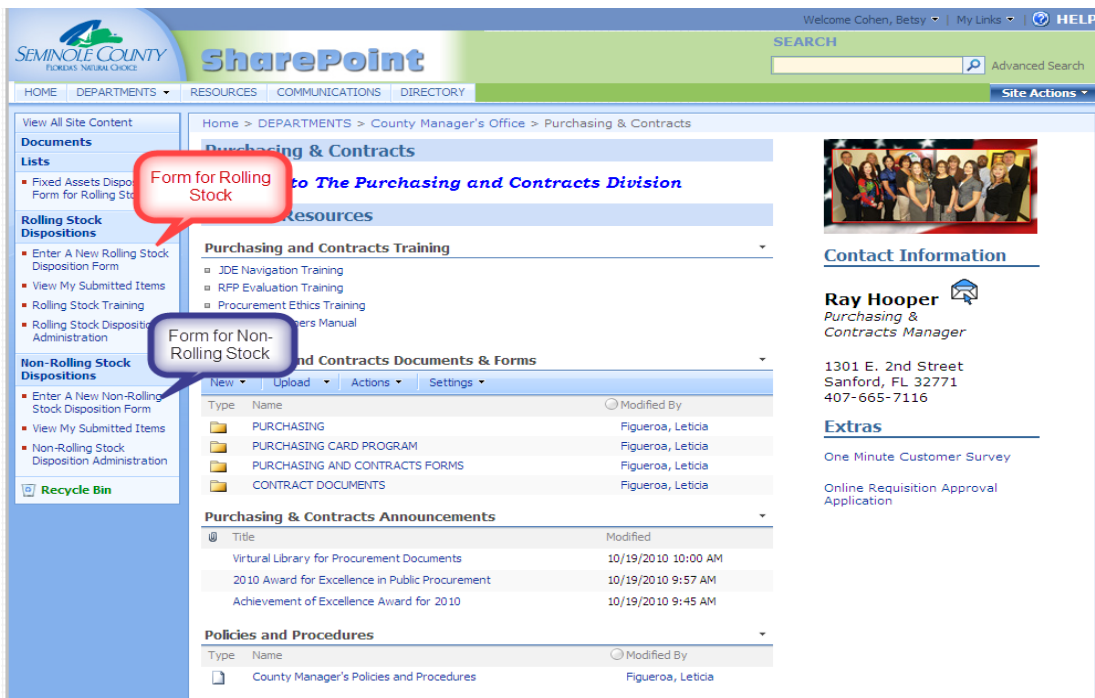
Welcome Cohen, Betsy | My Links | HELP

SEMINOLE COUNTY
FLORIDA'S NATURAL CHOICE

SharePoint

SEARCH

Advanced Search

HOME | DEPARTMENTS | RESOURCES | COMMUNICATIONS | DIRECTORY

Site Actions

View All Site Content
Documents
Lists
Fixed Assets Dispo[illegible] Form for Rolling Sto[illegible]

Form for Rolling Stock

Rolling Stock Dispositions
Enter A New Rolling Stock Disposition Form
View My Submitted Items
Rolling Stock Training
Rolling Stock Dispositi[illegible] Administration

Form for Non-Rolling Stock

Non-Rolling Stock Dispositions
Enter A New Non-Rolling Stock Disposition Form
View My Submitted Items
Non-Rolling Stock Disposition Administration

Recycle Bin

Home > DEPARTMENTS > County Manager's Office > Purchasing & Contracts

Purchasing & Contracts

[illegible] to The Purchasing and Contracts Division

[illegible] Resources

Purchasing and Contracts Training

JDE Navigation Training
RFP Evaluation Training
Procurement Ethics Training
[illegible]ers Manual

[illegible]nd Contracts Documents & Forms

New | Upload | Actions | Settings

| Type | Name | Modified By |
|---|---|---|
| | PURCHASING | Figueroa, Leticia |
| | PURCHASING CARD PROGRAM | Figueroa, Leticia |
| | PURCHASING AND CONTRACTS FORMS | Figueroa, Leticia |
| | CONTRACT DOCUMENTS | Figueroa, Leticia |

Purchasing & Contracts Announcements

| Title | Modified |
|---|---|
| Virtual Library for Procurement Documents | 10/19/2010 10:00 AM |
| 2010 Award for Excellence in Public Procurement | 10/19/2010 9:57 AM |
| Achievement of Excellence Award for 2010 | 10/19/2010 9:45 AM |

Policies and Procedures

| Type | Name | Modified By |
|---|---|---|
| | County Manager's Policies and Procedures | Figueroa, Leticia |

Contact Information

Ray Hooper
Purchasing & Contracts Manager

1301 E. 2nd Street
Sanford, FL 32771
407-665-7116

Extras

One Minute Customer Survey

Online Requisition Approval Application